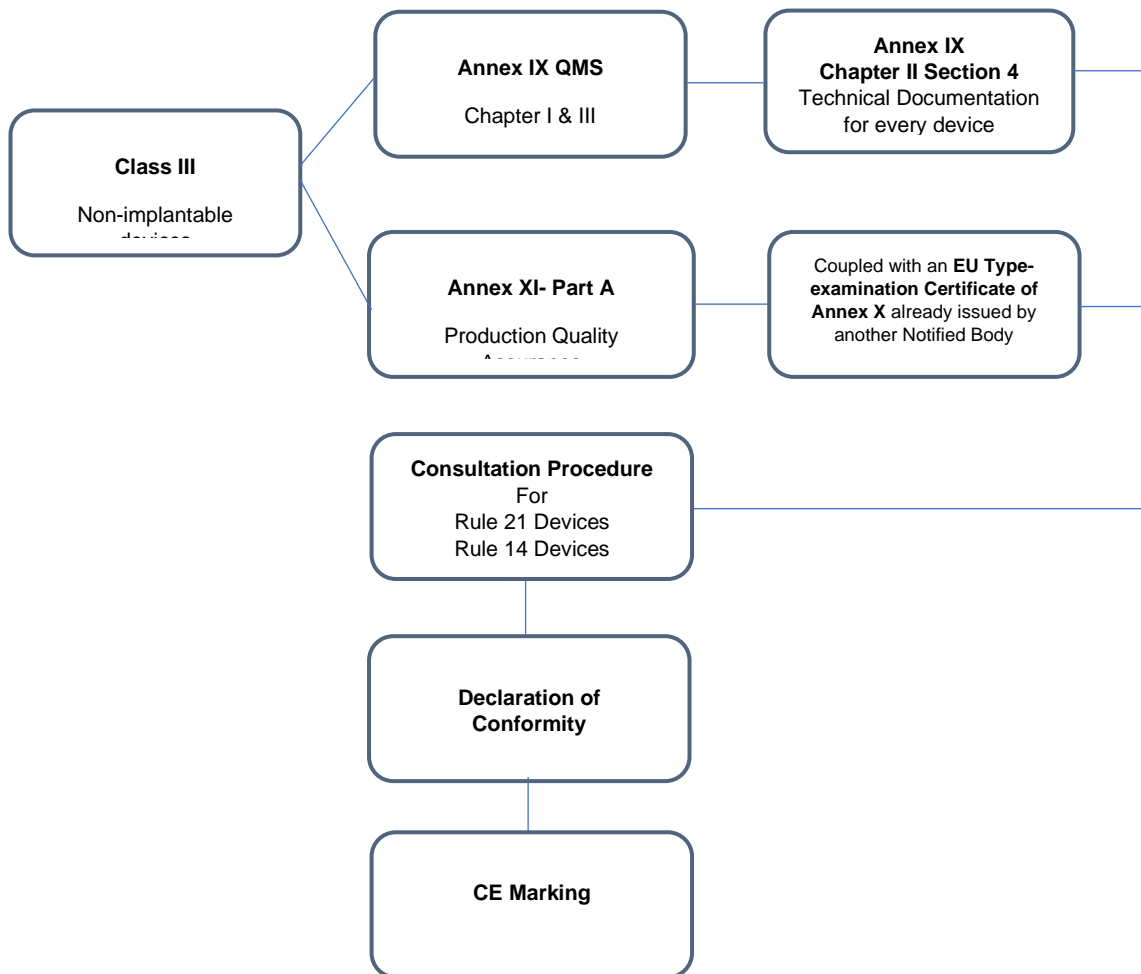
Class III

Non-implantable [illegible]

Annex IX QMS

Chapter I & III

Annex IX
Chapter II Section 4
Technical Documentation for every device

Annex XI- Part A

Production Quality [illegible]

Coupled with an EU Type-examination Certificate of Annex X already issued by another Notified Body

Consultation Procedure
For
Rule 21 Devices
Rule 14 Devices

Declaration of Conformity

CE Marking